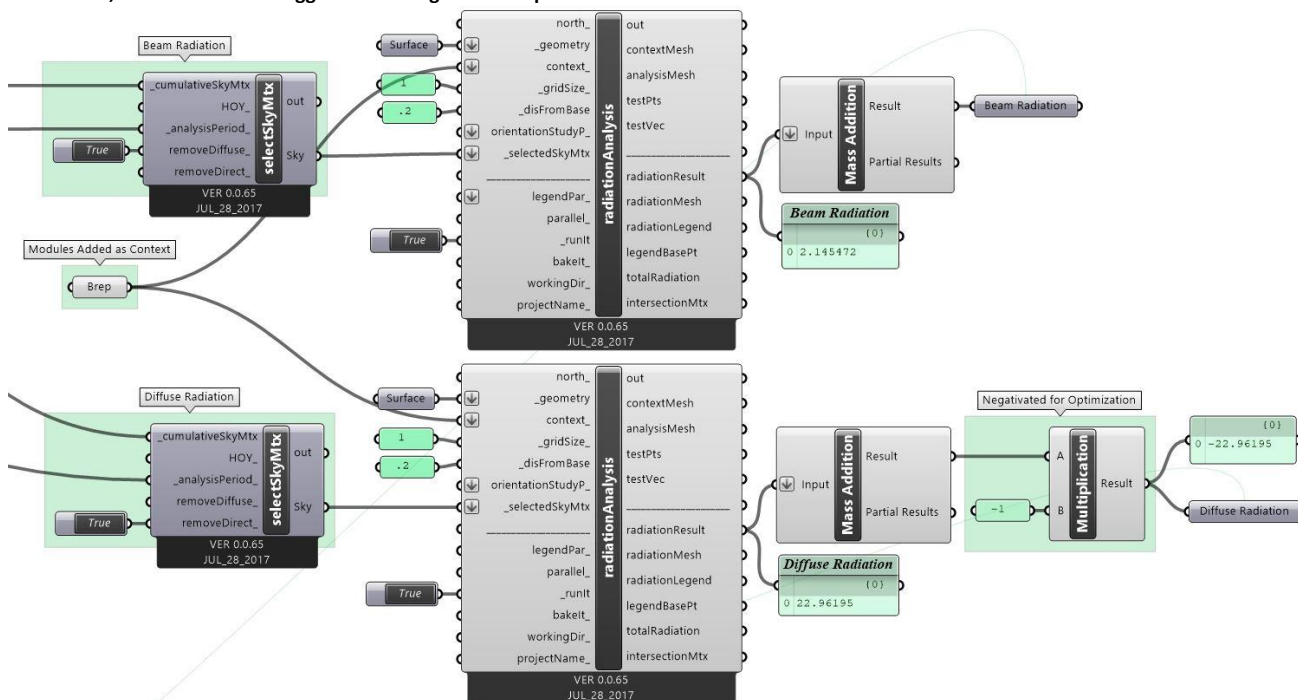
Beam Radiation

_cumulativeSkyMtx
HOY_
_analysisPeriod_
removeDiffuse_
removeDirect_
selectSkyMtx
out
Sky
True
VER 0.0.65
JUL_28_2017

Surface
1
.2
north_
_geometry
context_
_gridSize_
_disFromBase
orientationStudyP_
_selectedSkyMtx
legendPar_
parallel_
_runIt
bakeIt_
workingDir_
projectName_
radiationAnalysis
out
contextMesh
analysisMesh
testPts
testVec
radiationResult
radiationMesh
radiationLegend
legendBasePt
totalRadiation
intersectionMtx
True
VER 0.0.65
JUL_28_2017

Input
Mass Addition
Result
Partial Results
Beam Radiation

Beam Radiation
{0}
0 2.145472

Modules Added as Context
Brep

Diffuse Radiation

_cumulativeSkyMtx
HOY_
_analysisPeriod_
removeDiffuse_
removeDirect_
selectSkyMtx
out
Sky
True
VER 0.0.65
JUL_28_2017

Surface
1
.2
north_
_geometry
context_
_gridSize_
_disFromBase
orientationStudyP_
_selectedSkyMtx
legendPar_
parallel_
_runIt
bakeIt_
workingDir_
projectName_
radiationAnalysis
out
contextMesh
analysisMesh
testPts
testVec
radiationResult
radiationMesh
radiationLegend
legendBasePt
totalRadiation
intersectionMtx
True
VER 0.0.65
JUL_28_2017

Input
Mass Addition
Result
Partial Results

Diffuse Radiation
{0}
0 22.96195

Negativated for Optimization
A
B
-1
Multiplication
Result
{0}
0 -22.96195
Diffuse Radiation